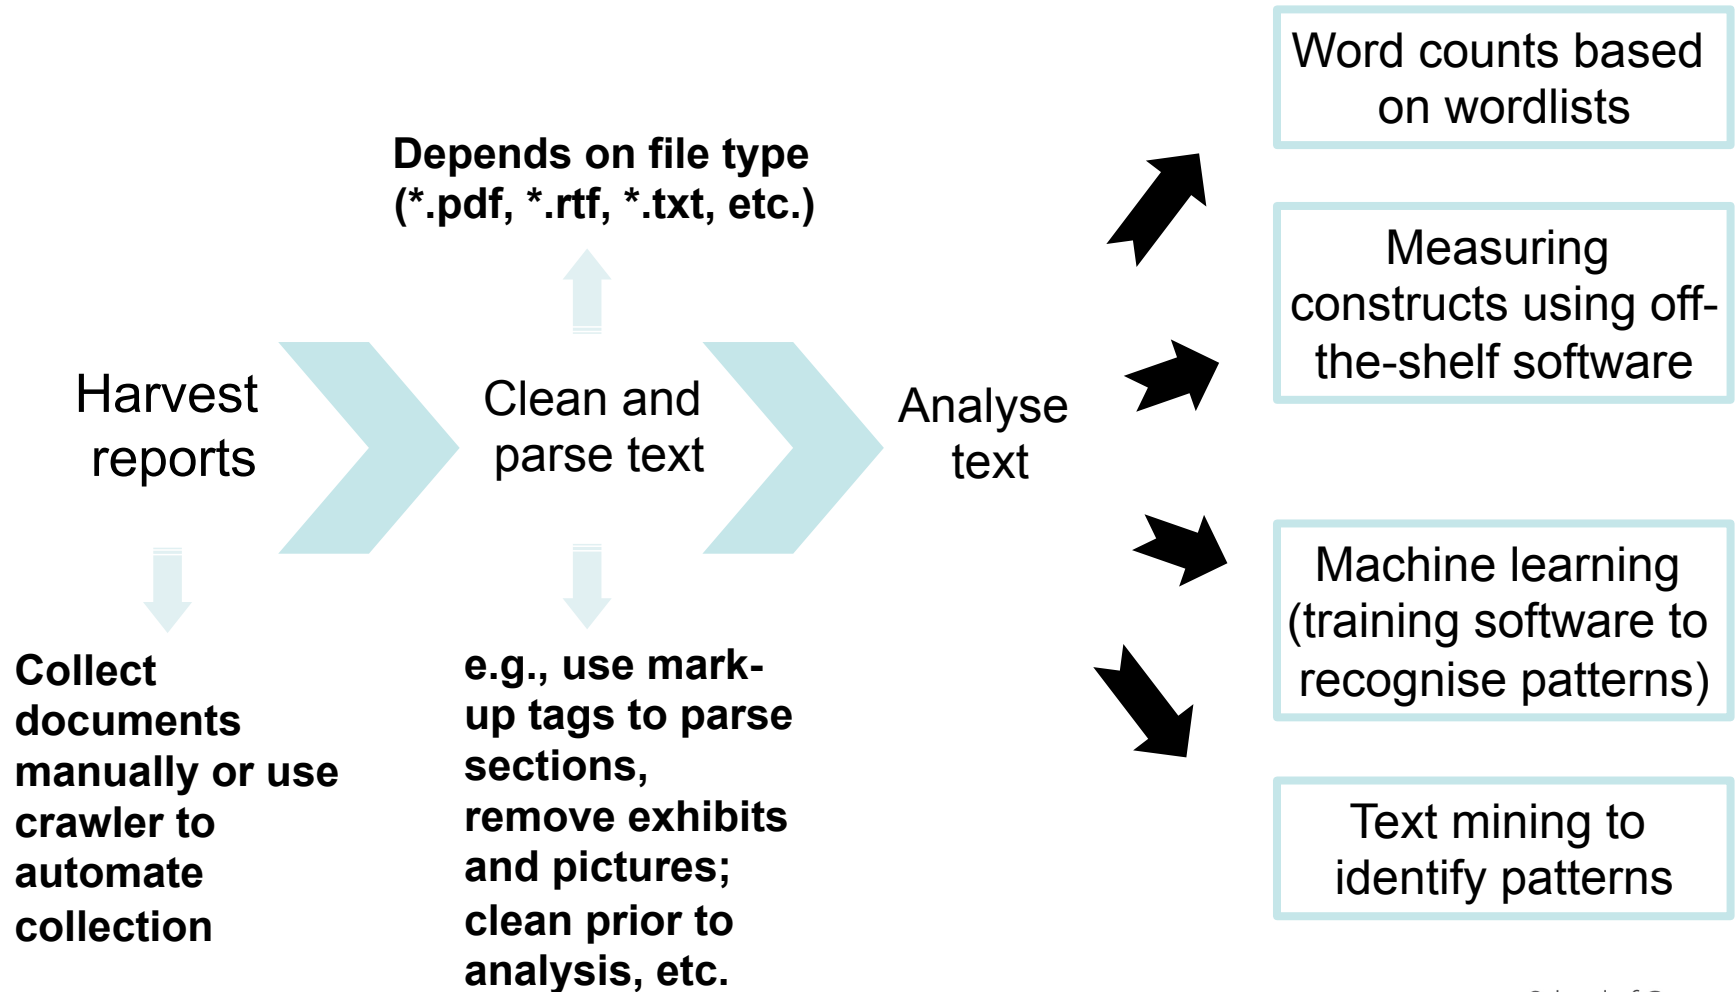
Harvest reports

Clean and parse text

Analyse text

Depends on file type (*.pdf, *.rtf, *.txt, etc.)

Collect documents manually or use crawler to automate collection

e.g., use mark-up tags to parse sections, remove exhibits and pictures; clean prior to analysis, etc.

Word counts based on wordlists

Measuring constructs using off-the-shelf software

Machine learning (training software to recognise patterns)

Text mining to identify patterns

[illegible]